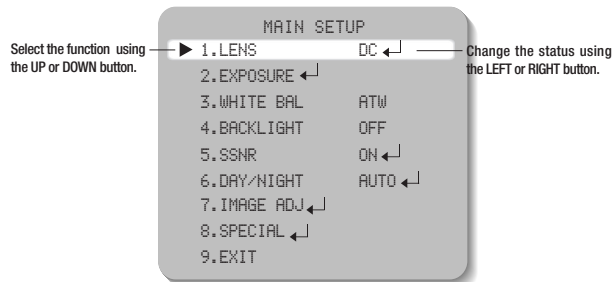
Select the function using the UP or DOWN button.

MAIN SETUP

▶ 1.LENS DC ↵

2.EXPOSURE ↵

3.WHITE BAL ATW

4.BACKLIGHT OFF

5.SSNR ON ↵

6.DAY/NIGHT AUTO ↵

7.IMAGE ADJ ↵

8.SPECIAL ↵

9.EXIT

Change the status using the LEFT or RIGHT button.